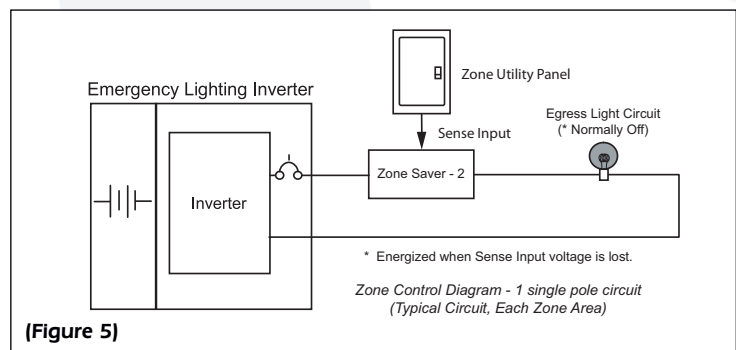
Zone Utility Panel

Emergency Lighting Inverter

Sense Input

Egress Light Circuit
(* Normally Off)

Zone Saver - 2

Inverter

* Energized when Sense Input voltage is lost.

Zone Control Diagram - 1 single pole circuit
(Typical Circuit, Each Zone Area)

(Figure 5)